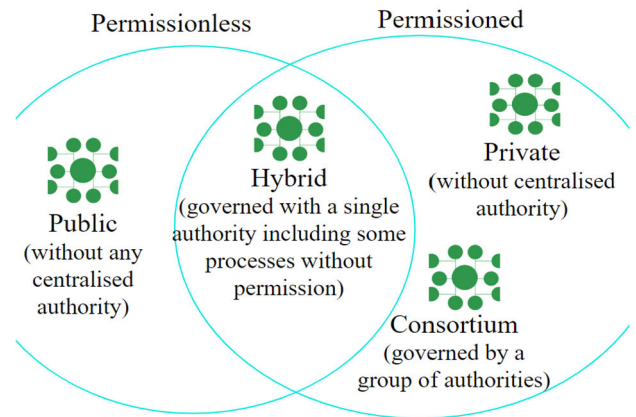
Permissionless

Permissioned

Public
(without any centralised authority)

Hybrid
(governed with a single authority including some processes without permission)

Private
(without centralised authority)

Consortium
(governed by a group of authorities)